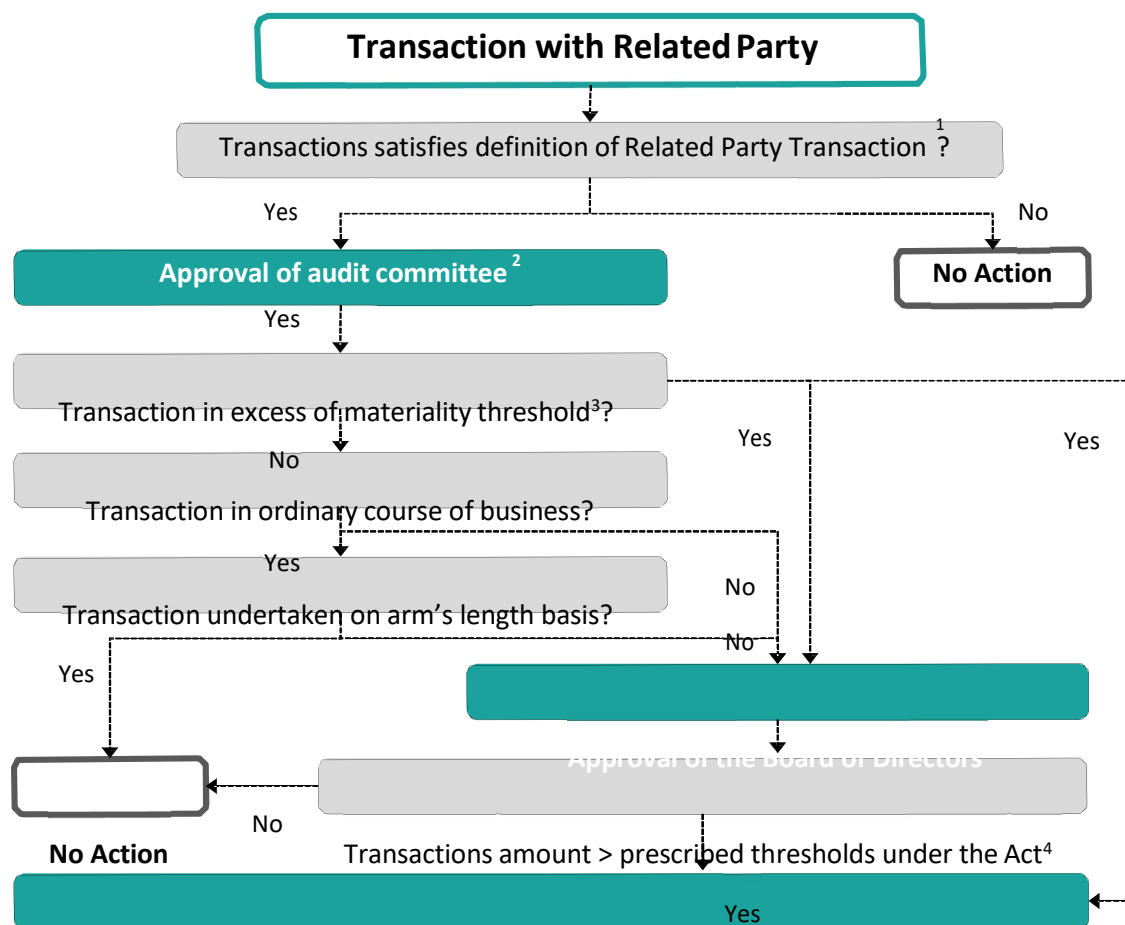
Transaction with Related Party

Transactions satisfies definition of Related Party Transaction $^1$ ?

Yes

No

Approval of audit committee $^2$

No Action

Yes

Transaction in excess of materiality threshold$^3$?

Yes

Yes

No

Transaction in ordinary course of business?

Yes

No

Transaction undertaken on arm's length basis?

No

Yes

Approval of the Board of Directors

No

No Action

Transactions amount > prescribed thresholds under the Act$^4$

Yes